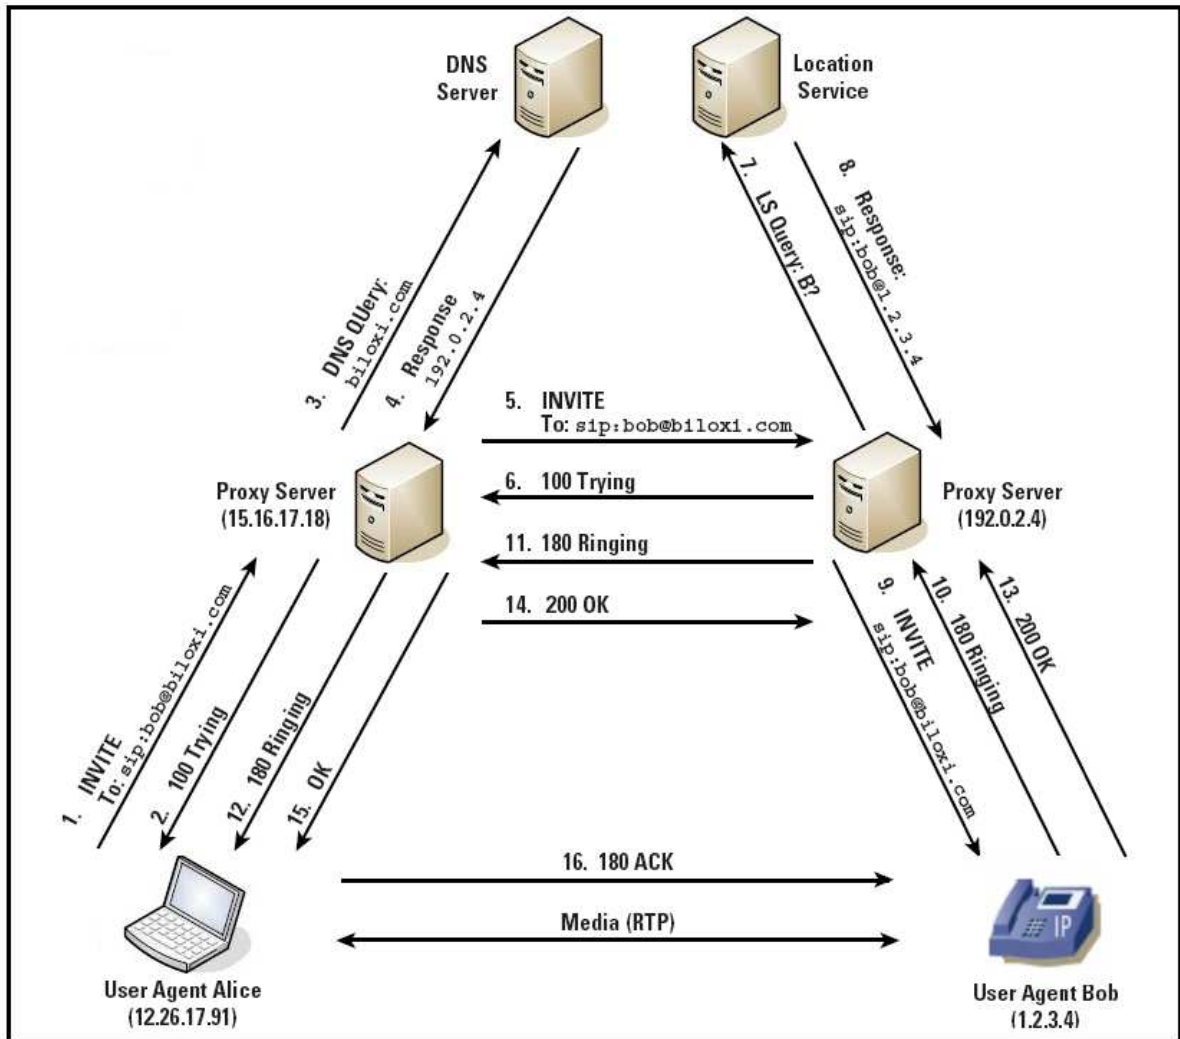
DNS Server

Location Service

3. DNS QUery: biloxi.com

4. Response 192.0.2.4

7. LS Query: B?

8. Response: sip:bob@1.2.3.4

5. INVITE To: sip:bob@biloxi.com

6. 100 Trying

11. 180 Ringing

14. 200 OK

Proxy Server (15.16.17.18)

Proxy Server (192.0.2.4)

1. INVITE To: sip:bob@biloxi.com

2. 100 Trying

12. 180 Ringing

15. OK

9. INVITE sip:bob@biloxi.com

10. 180 Ringing

13. 200 OK

16. 180 ACK

Media (RTP)

IP

User Agent Alice (12.26.17.91)

User Agent Bob (1.2.3.4)